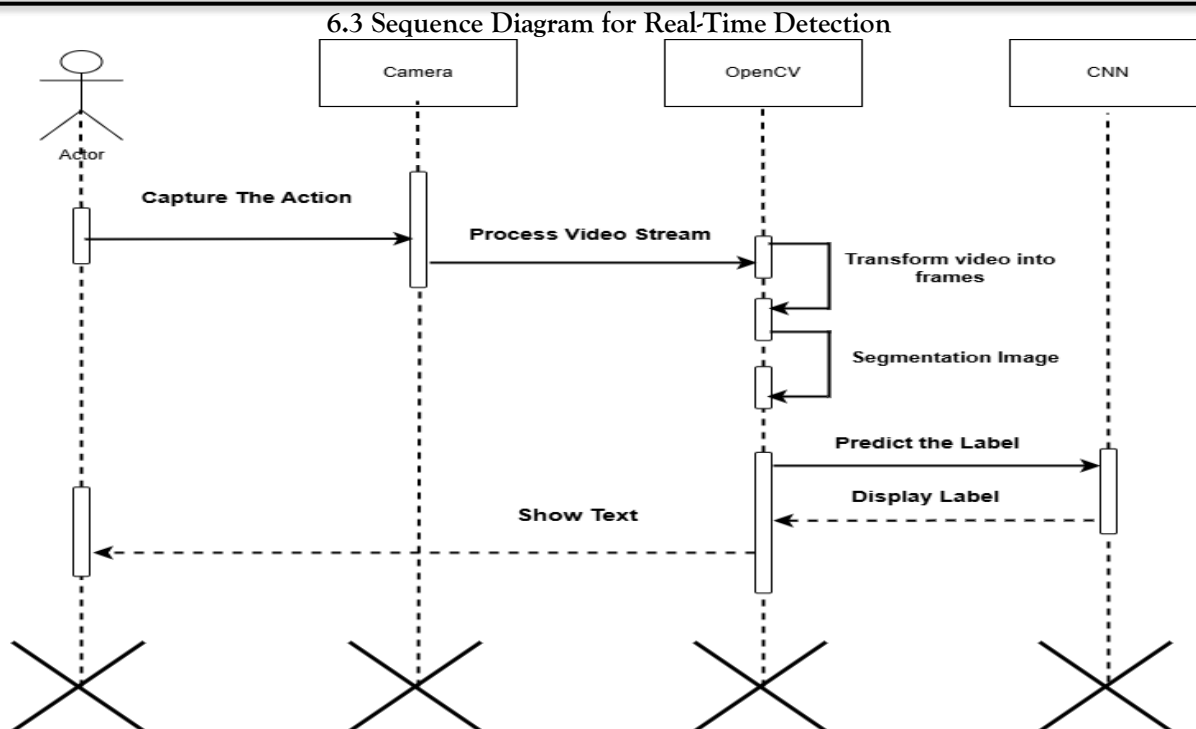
6.3 Sequence Diagram for Real-Time Detection

Actor

Camera

OpenCV

CNN

Capture The Action

Process Video Stream

Transform video into frames

Segmentation Image

Predict the Label

Display Label

Show Text